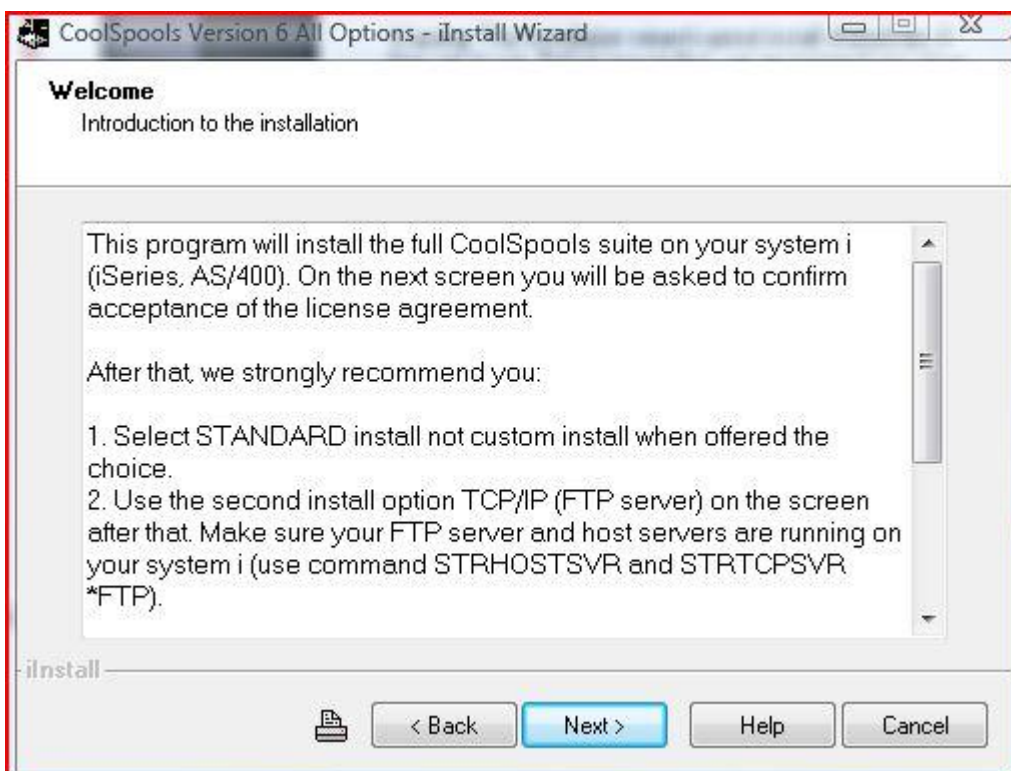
CoolSpools Version 6 All Options - iInstall Wizard

Welcome
Introduction to the installation

This program will install the full CoolSpools suite on your system i (iSeries, AS/400). On the next screen you will be asked to confirm acceptance of the license agreement.

After that, we strongly recommend you:

1. Select STANDARD install not custom install when offered the choice.
2. Use the second install option TCP/IP (FTP server) on the screen after that. Make sure your FTP server and host servers are running on your system i (use command STRHOSTSVR and STRTCPSVR *FTP).

iInstall

< Back Next > Help Cancel